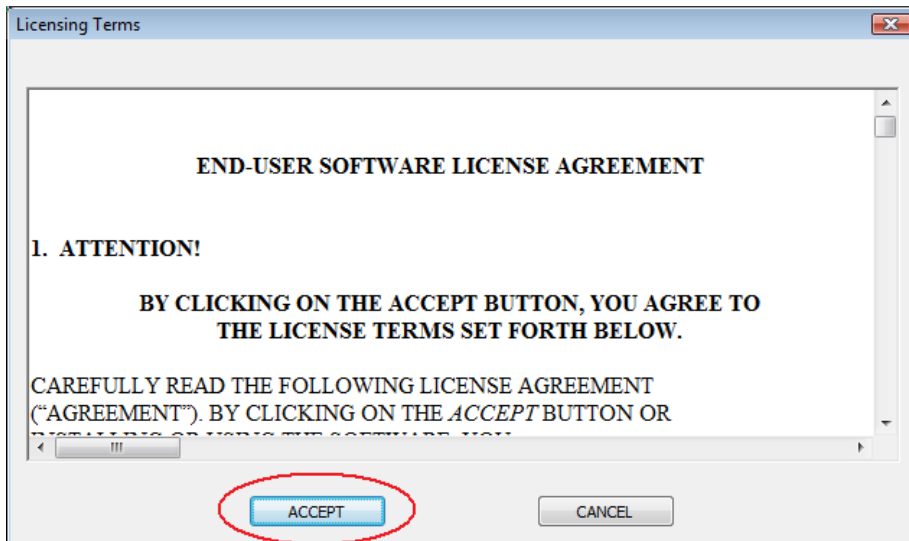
Licensing Terms

END-USER SOFTWARE LICENSE AGREEMENT

1. ATTENTION!

BY CLICKING ON THE ACCEPT BUTTON, YOU AGREE TO THE LICENSE TERMS SET FORTH BELOW.

CAREFULLY READ THE FOLLOWING LICENSE AGREEMENT ("AGREEMENT"). BY CLICKING ON THE *ACCEPT* BUTTON OR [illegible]

ACCEPT

CANCEL